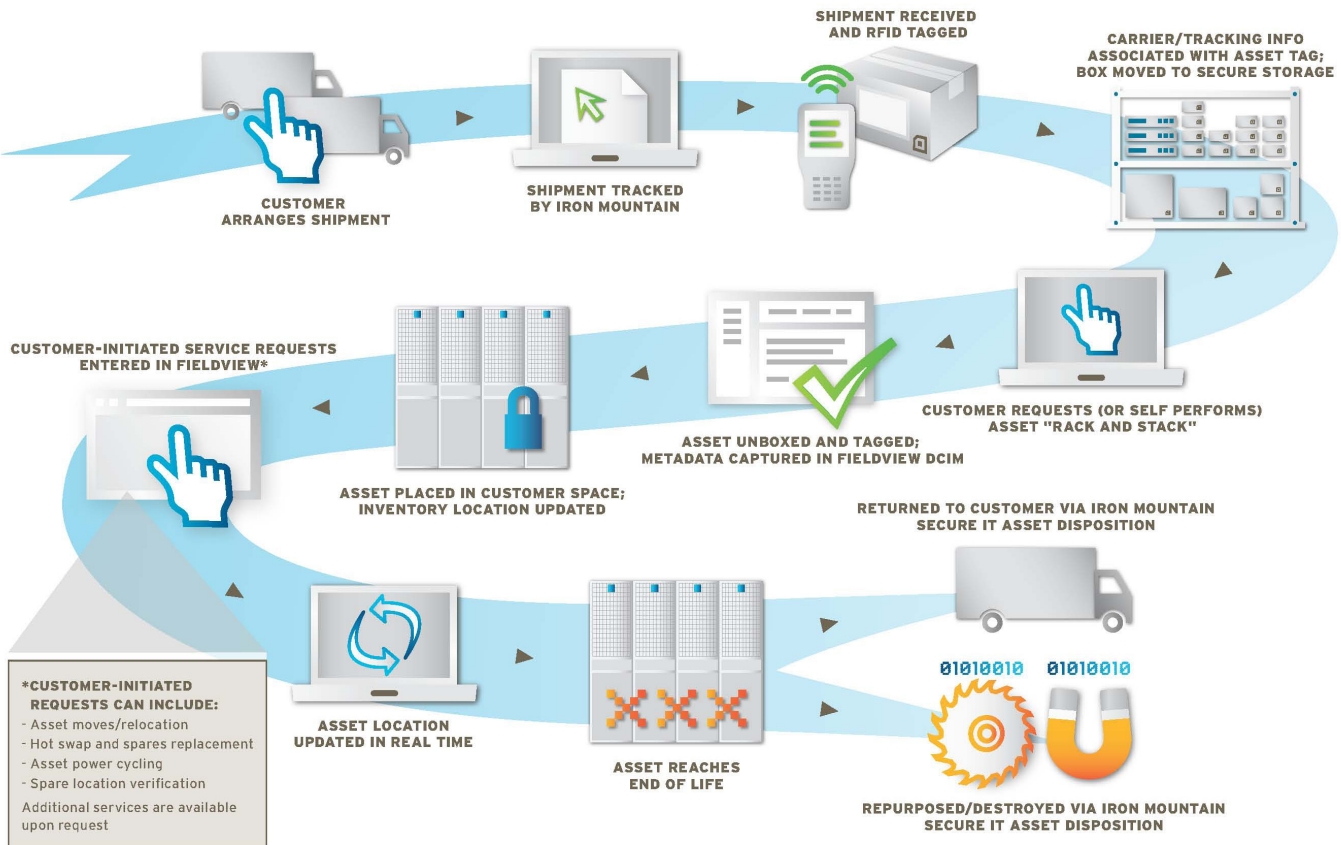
CUSTOMER ARRANGES SHIPMENT

SHIPMENT TRACKED BY IRON MOUNTAIN

SHIPMENT RECEIVED AND RFID TAGGED

CARRIER/TRACKING INFO ASSOCIATED WITH ASSET TAG; BOX MOVED TO SECURE STORAGE

CUSTOMER REQUESTS (OR SELF PERFORMS) ASSET "RACK AND STACK"

ASSET UNBOXED AND TAGGED; METADATA CAPTURED IN FIELDVIEW DCIM

ASSET PLACED IN CUSTOMER SPACE; INVENTORY LOCATION UPDATED

CUSTOMER-INITIATED SERVICE REQUESTS ENTERED IN FIELDVIEW*

*CUSTOMER-INITIATED REQUESTS CAN INCLUDE:
- Asset moves/relocation
- Hot swap and spares replacement
- Asset power cycling
- Spare location verification
Additional services are available upon request

ASSET LOCATION UPDATED IN REAL TIME

ASSET REACHES END OF LIFE

RETURNED TO CUSTOMER VIA IRON MOUNTAIN SECURE IT ASSET DISPOSITION

01010010 01010010

REPURPOSED/DESTROYED VIA IRON MOUNTAIN SECURE IT ASSET DISPOSITION